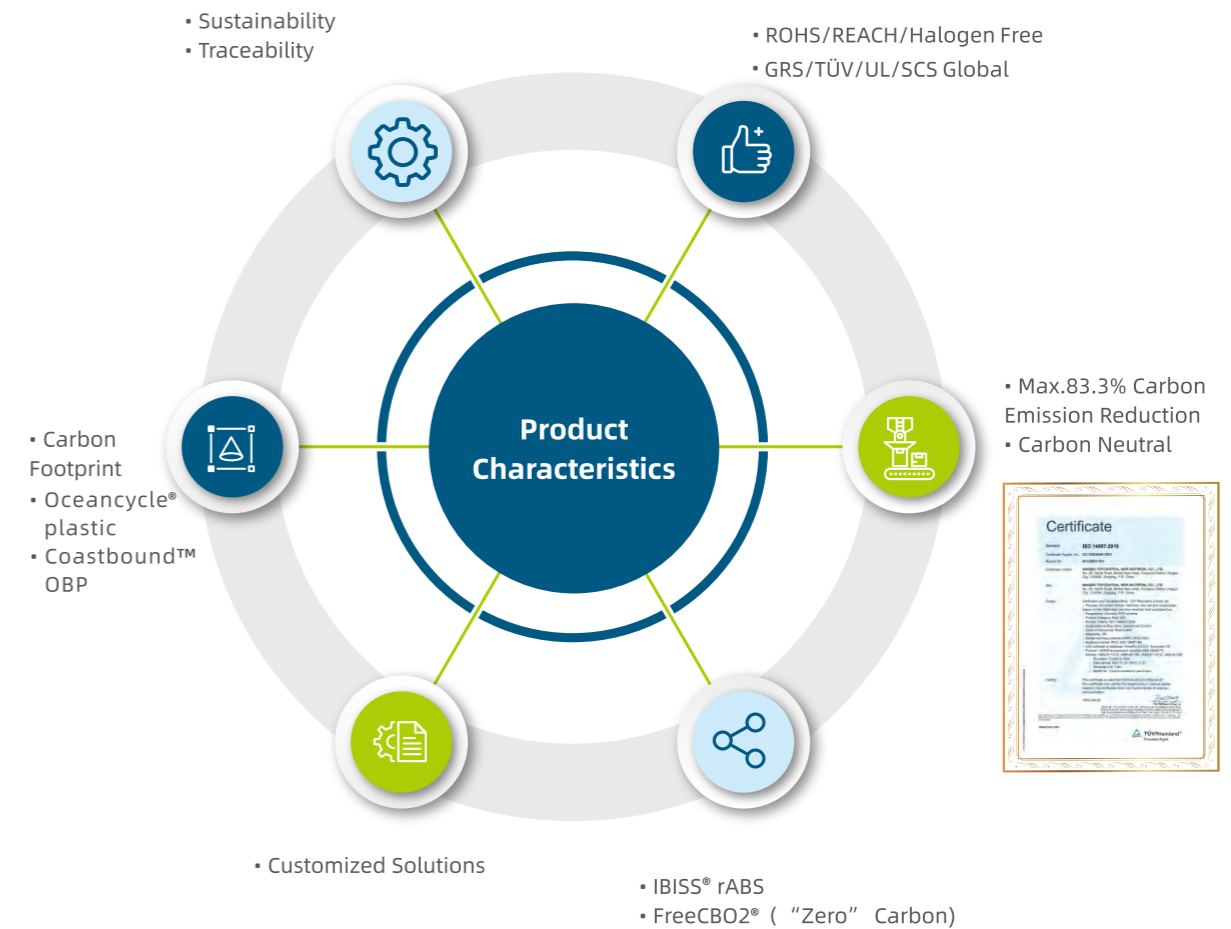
• Sustainability
• Traceability

• ROHS/REACH/Halogen Free
• GRS/TÜV/UL/SCS Global

• Carbon Footprint
• Oceancycle® plastic
• Coastbound™ OBP

Product Characteristics

• Max.83.3% Carbon Emission Reduction
• Carbon Neutral

Certificate

ISO 14067:2018

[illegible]

TÜVRheinland®

• Customized Solutions

• IBISS® rABS
• FreeCBO2® (“Zero” Carbon)